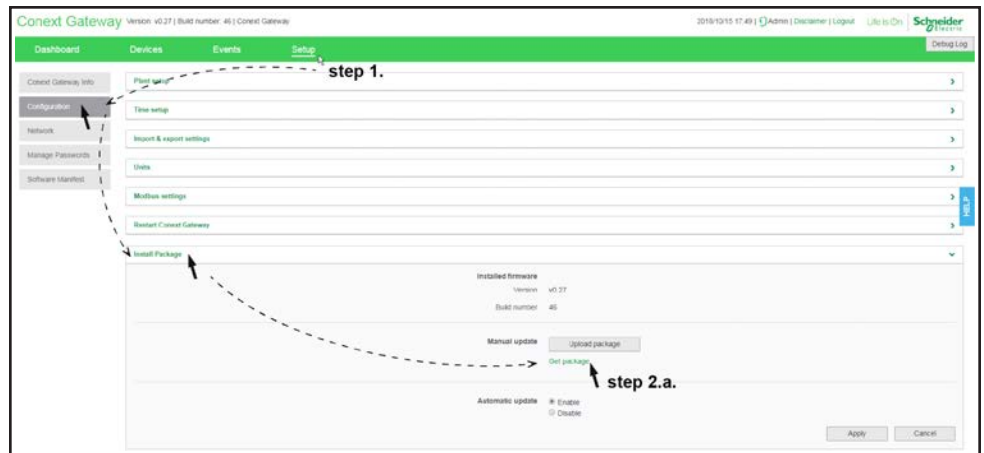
Conext Gateway Version: v0.27 | Build number: 46 | Conext Gateway

2018/10/15 17:49 | Admin | Disclaimer | Logout Life Is On Schneider Electric

Dashboard Devices Events Setup

Debug Log

step 1.

Conext Gateway Info
Configuration
Network
Manage Passwords
Software Manifest

Plant setup
Time setup
Import & export settings
Units
Modbus settings
Restart Conext Gateway
Install Package

HELP

Installed firmware
Version v0.27
Build number 46

Manual update Upload package
Get package

step 2.a.

Automatic update Enable
Disable

Apply Cancel